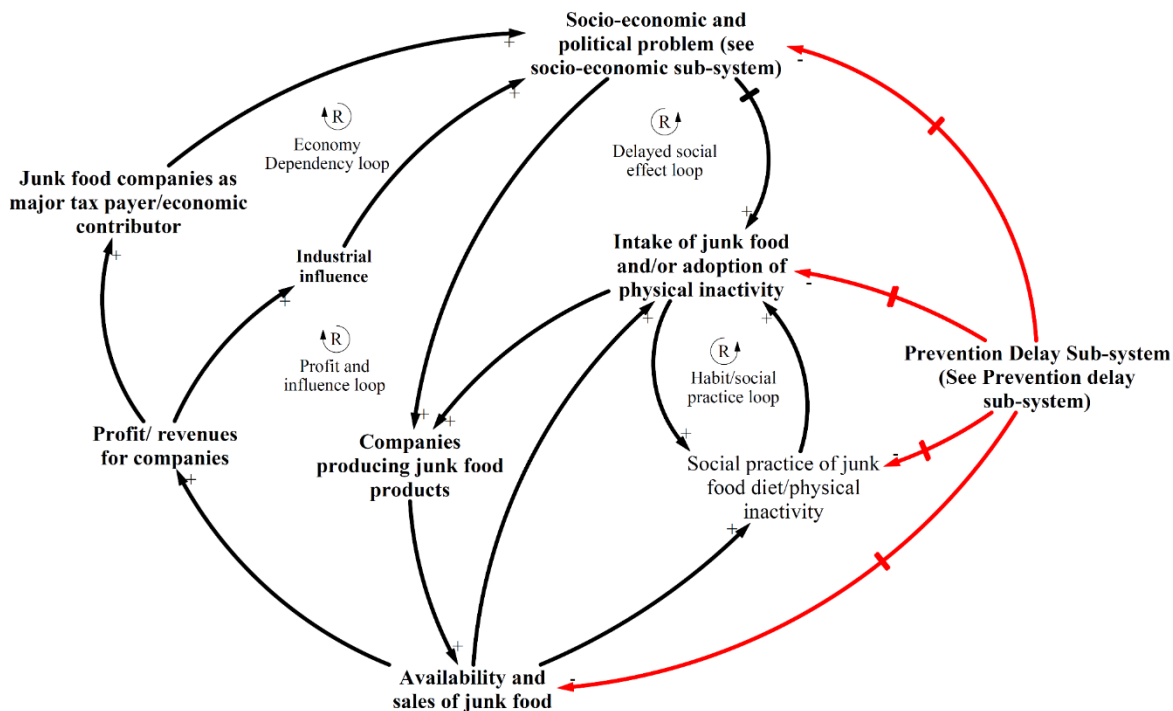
Socio-economic and political problem (see socio-economic sub-system)

Junk food companies as major tax payer/economic contributor

R
Economy Dependency loop

R
Delayed social effect loop

Industrial influence

Intake of junk food and/or adoption of physical inactivity

R
Profit and influence loop

R
Habit/social practice loop

Prevention Delay Sub-system (See Prevention delay sub-system)

Profit/ revenues for companies

Companies producing junk food products

Social practice of junk food diet/physical inactivity

Availability and sales of junk food

+ + + + + + + + + + + + + +
- - - -